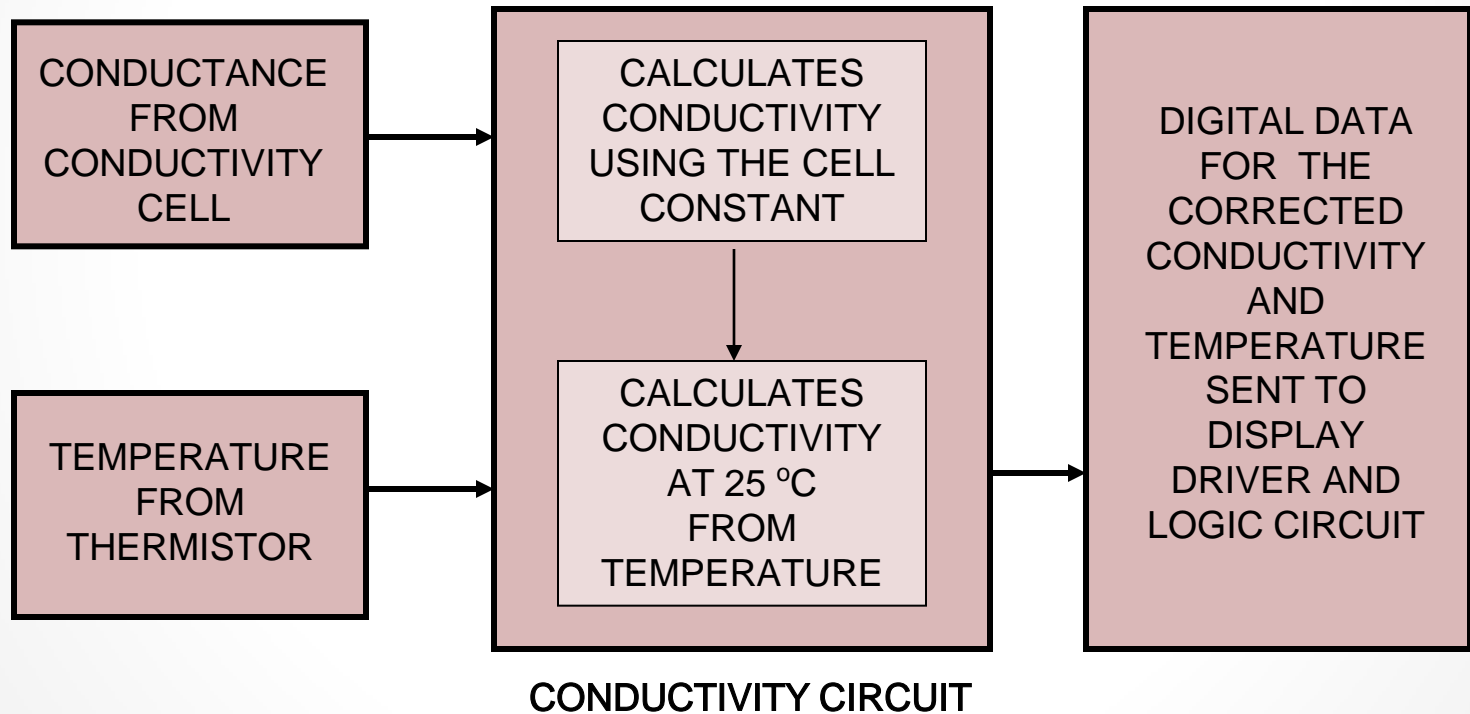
CONDUCTANCE FROM CONDUCTIVITY CELL

TEMPERATURE FROM THERMISTOR

CALCULATES CONDUCTIVITY USING THE CELL CONSTANT

CALCULATES CONDUCTIVITY AT 25 $^{o}$C FROM TEMPERATURE

DIGITAL DATA FOR THE CORRECTED CONDUCTIVITY AND TEMPERATURE SENT TO DISPLAY DRIVER AND LOGIC CIRCUIT

CONDUCTIVITY CIRCUIT